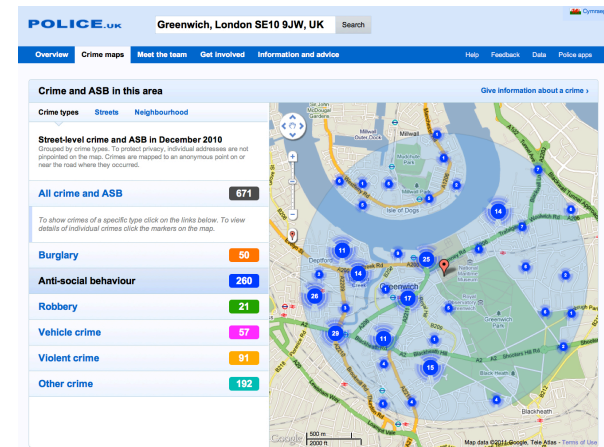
POLICE.uk

Greenwich, London SE10 9JW, UK

Search

Cymraeg

Overview | Crime maps | Meet the team | Get involved | Information and advice

Help | Feedback | Data | Police apps

Crime and ASB in this area

Give information about a crime ›

Crime types | Streets | Neighbourhood

Street-level crime and ASB in December 2010

Grouped by crime types. To protect privacy, individual addresses are not pinpointed on the map. Crimes are mapped to an anonymous point on or near the road where they occurred.

| All crime and ASB | 671 |
|---|---|

To show crimes of a specific type click on the links below. To view details of individual crimes click the markers on the map.

| Burglary | 50 |
|---|---|
| Anti-social behaviour | 260 |
| Robbery | 21 |
| Vehicle crime | 57 |
| Violent crime | 91 |
| Other crime | 192 |

Millwall

Isle of Dogs

Deptford

Greenwich

Greenwich Park

Blackheath

A2

A206

A200

5 4 7 3 2 6 2 3 2 14 5 11 14 25 26 2 7 17 29 11 4 5 2 15 2 3

500 m
2000 ft

Google

Map data ©2011 Google, Tele Atlas - Terms of Use